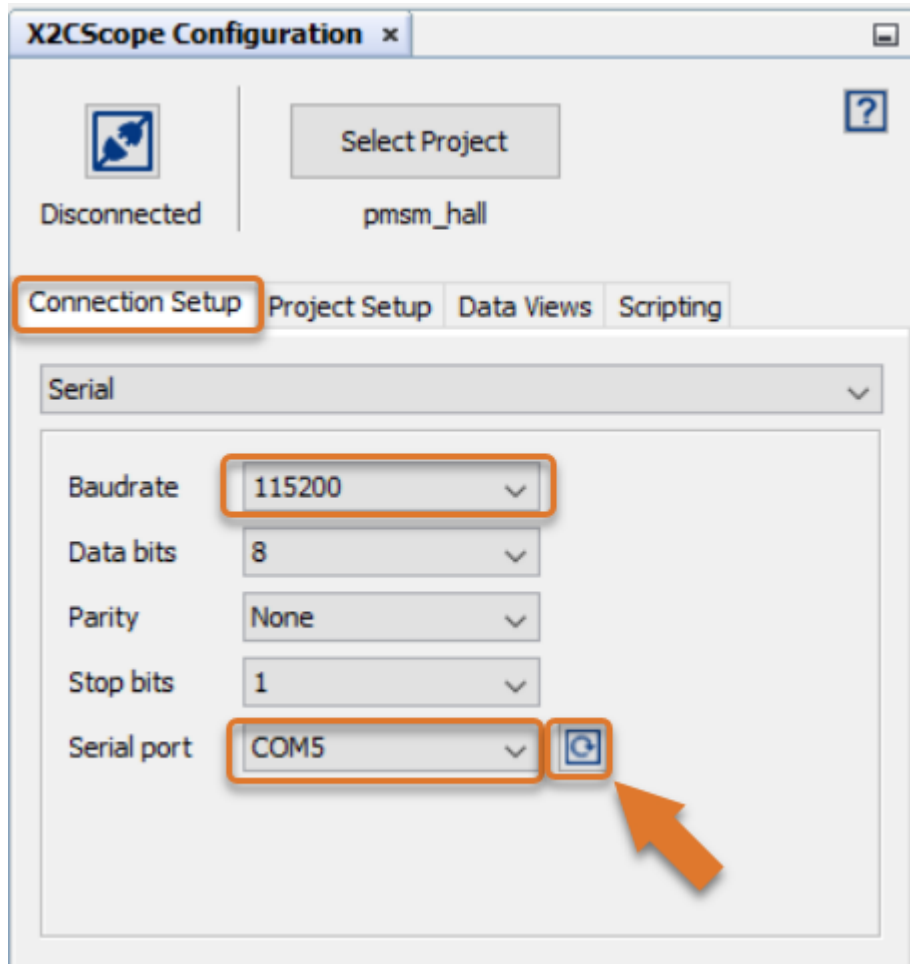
X2CScope Configuration ×

?

Disconnected

Select Project

pmsm_hall

Connection Setup | Project Setup | Data Views | Scripting

Serial

Baudrate 115200

Data bits 8

Parity None

Stop bits 1

Serial port COM5